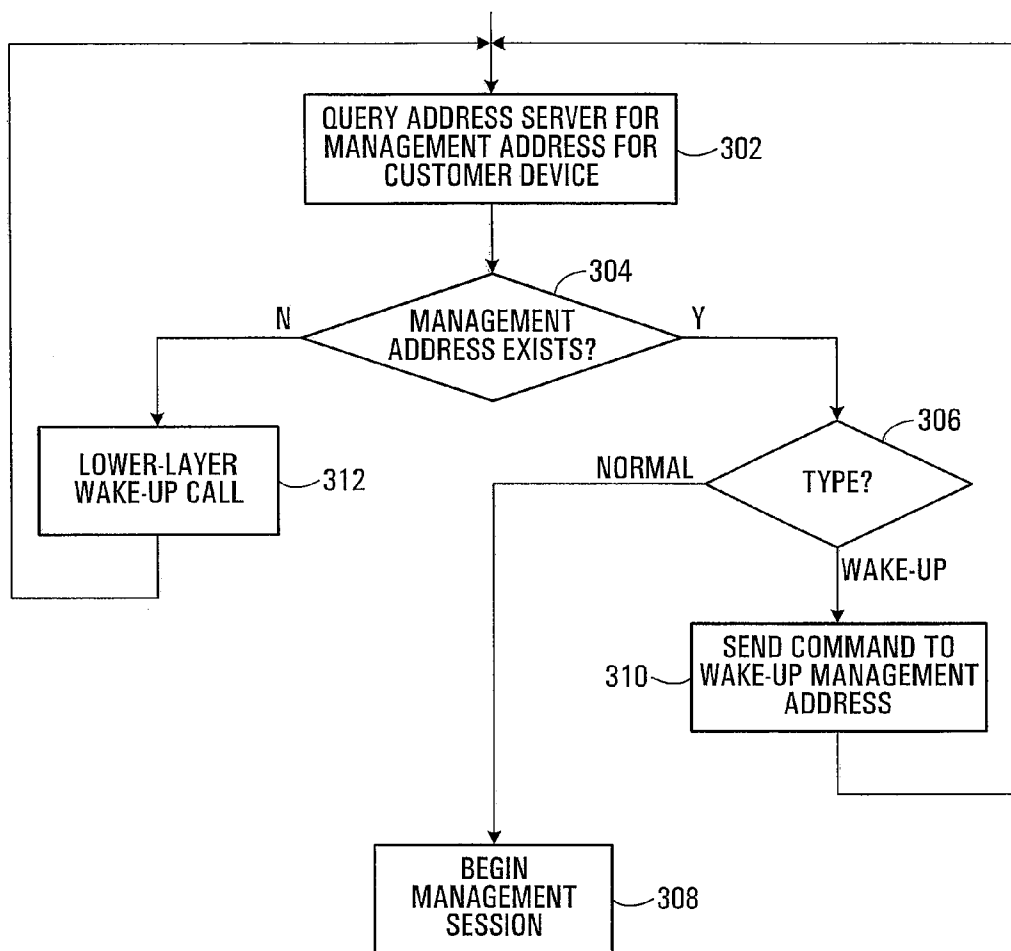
QUERY ADDRESS SERVER FOR MANAGEMENT ADDRESS FOR CUSTOMER DEVICE

302

304

N

MANAGEMENT ADDRESS EXISTS?

Y

306

LOWER-LAYER WAKE-UP CALL

312

NORMAL

TYPE?

WAKE-UP

SEND COMMAND TO WAKE-UP MANAGEMENT ADDRESS

310

BEGIN MANAGEMENT SESSION

308